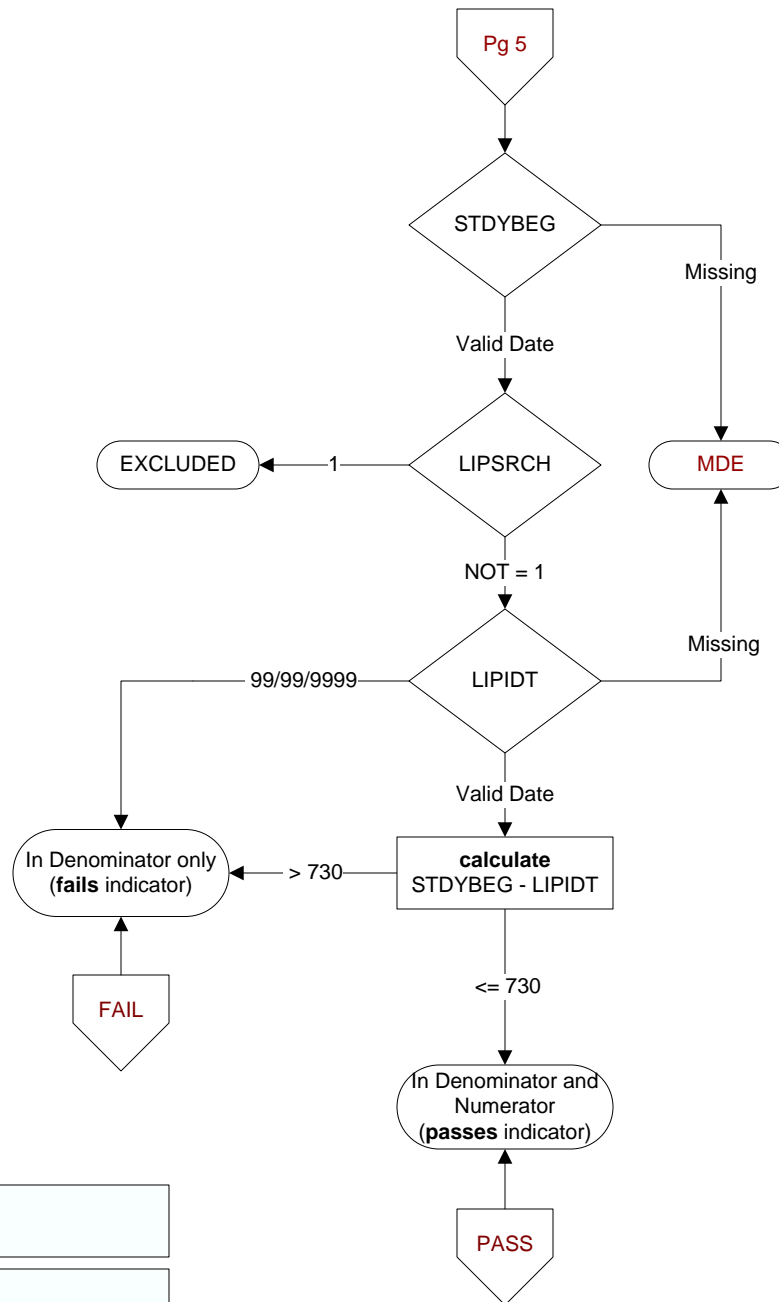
Pg 5

STDYBEG

Missing

Valid Date

EXCLUDED

1

LIPSRCH

MDE

NOT = 1

Missing

99/99/9999

LIPIDT

Valid Date

In Denominator only (**fails** indicator)

> 730

**calculate** STDYBEG - LIPIDT

FAIL

<= 730

In Denominator and Numerator (**passes** indicator)

PASS